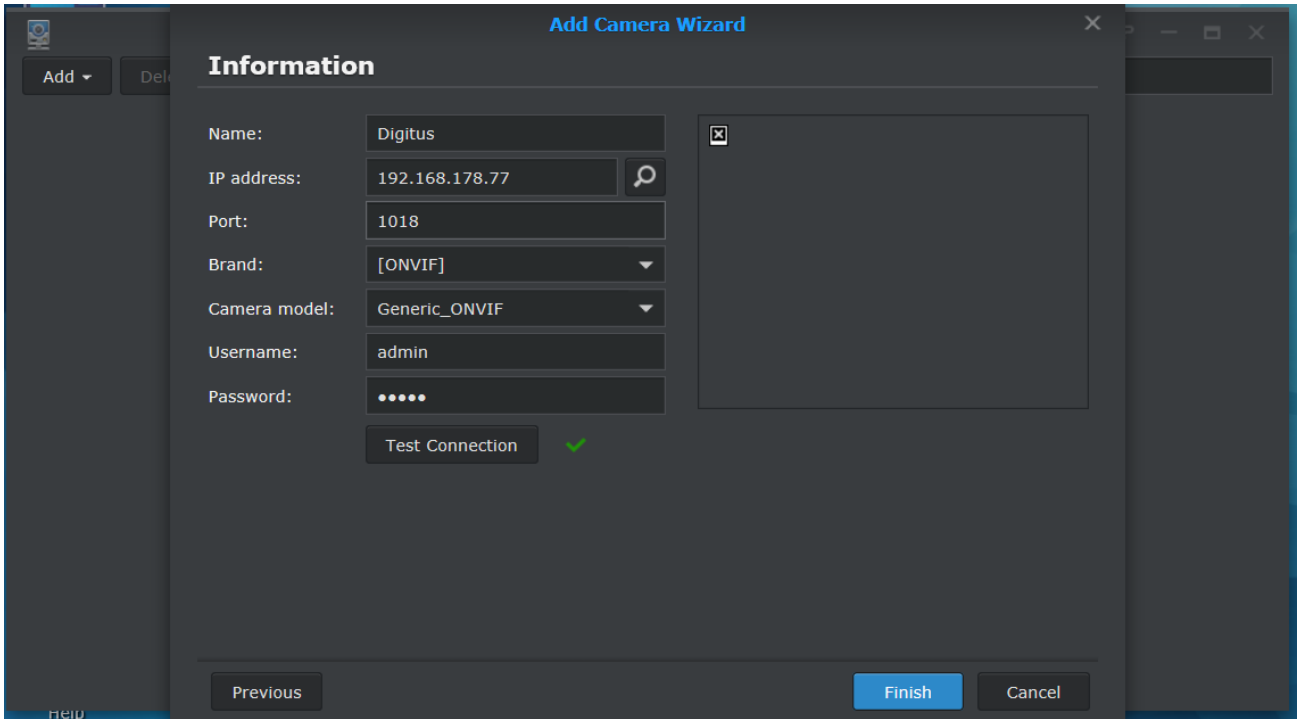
Add
Dele
Add Camera Wizard
Information
Name: Digitus
IP address: 192.168.178.77
Port: 1018
Brand: [ONVIF]
Camera model: Generic_ONVIF
Username: admin
Password: •••••
Test Connection
Previous
Finish
Cancel
Help